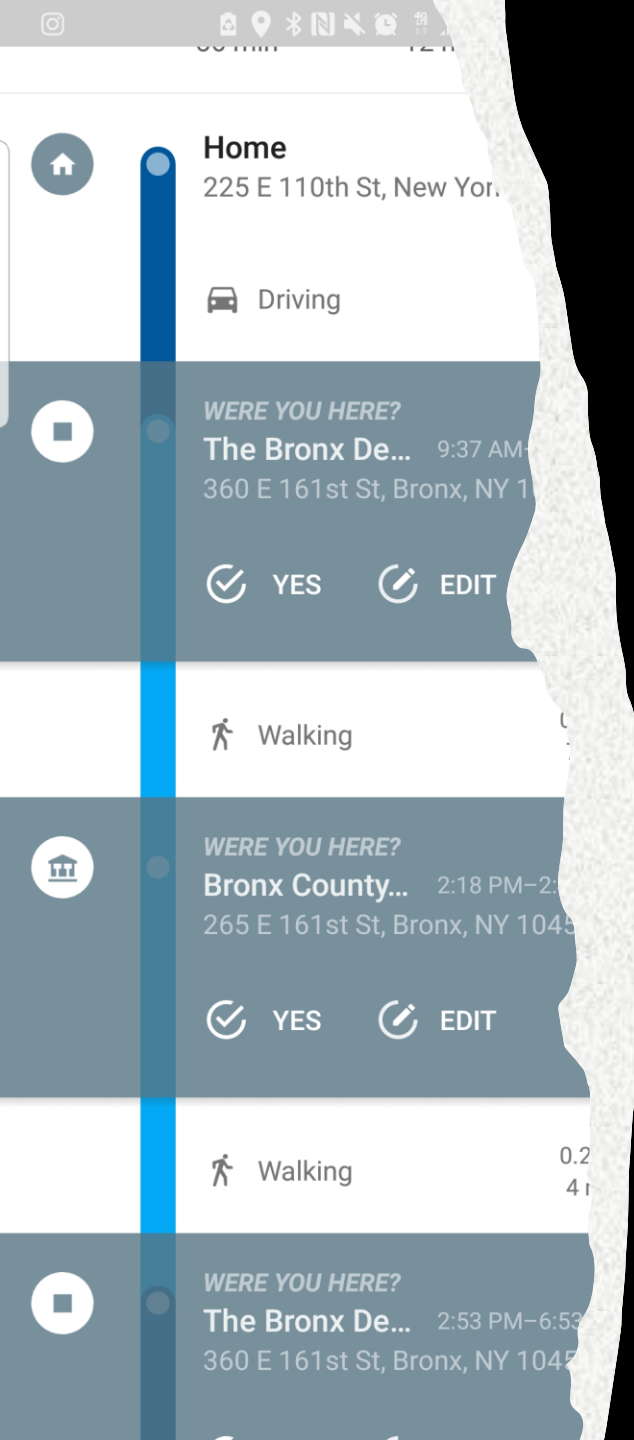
Home
225 E 110th St, New Yor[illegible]

Driving

WERE YOU HERE?
The Bronx De... 9:37 AM–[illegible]
360 E 161st St, Bronx, NY 1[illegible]

YES EDIT

Walking

WERE YOU HERE?
Bronx County... 2:18 PM–2:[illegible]
265 E 161st St, Bronx, NY 1045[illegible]

YES EDIT

Walking 0.2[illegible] 4 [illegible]

WERE YOU HERE?
The Bronx De... 2:53 PM–6:53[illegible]
360 E 161st St, Bronx, NY 1045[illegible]